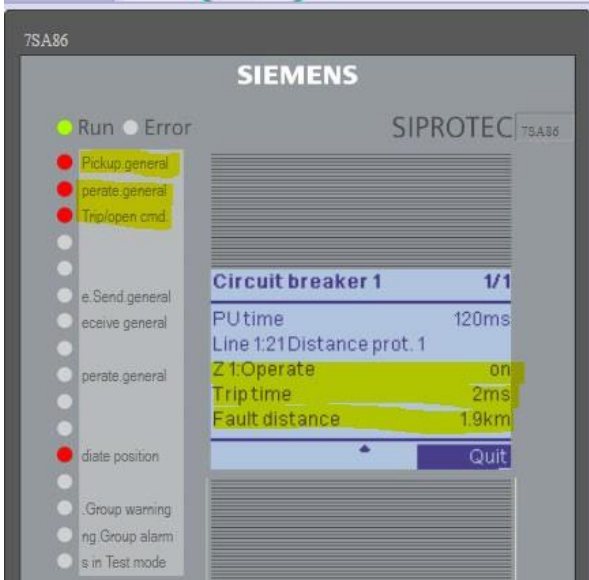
7SA86

SIEMENS

Run Error

SIPROTEC 7SA86

Pickup.general
perate.general
Trip/open cmd.

e.Send.general
eceive general

perate.general

diate position

.Group warning
ng.Group alarm
s in Test mode

Circuit breaker 1 1/1
PU time 120ms
Line 1:21 Distance prot. 1
Z 1:Operate on
Trip time 2ms
Fault distance 1.9km

Quit